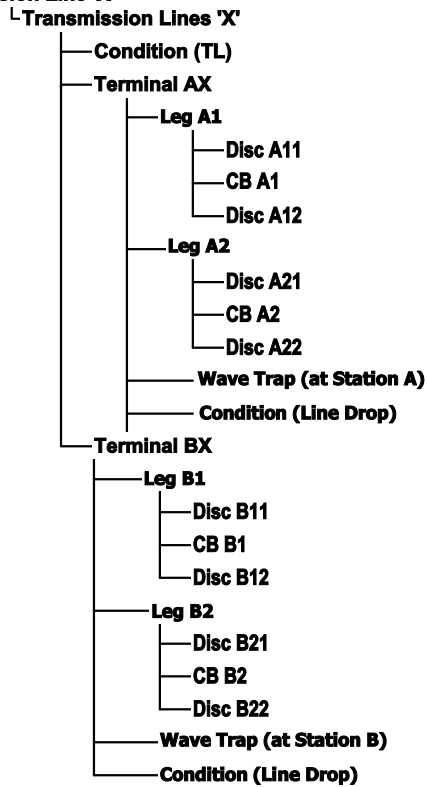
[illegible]
Transmission Lines 'X'
Condition (TL)
Terminal AX
Leg A1
Disc A11
CB A1
Disc A12
Leg A2
Disc A21
CB A2
Disc A22
Wave Trap (at Station A)
Condition (Line Drop)
Terminal BX
Leg B1
Disc B11
CB B1
Disc B12
Leg B2
Disc B21
CB B2
Disc B22
Wave Trap (at Station B)
Condition (Line Drop)